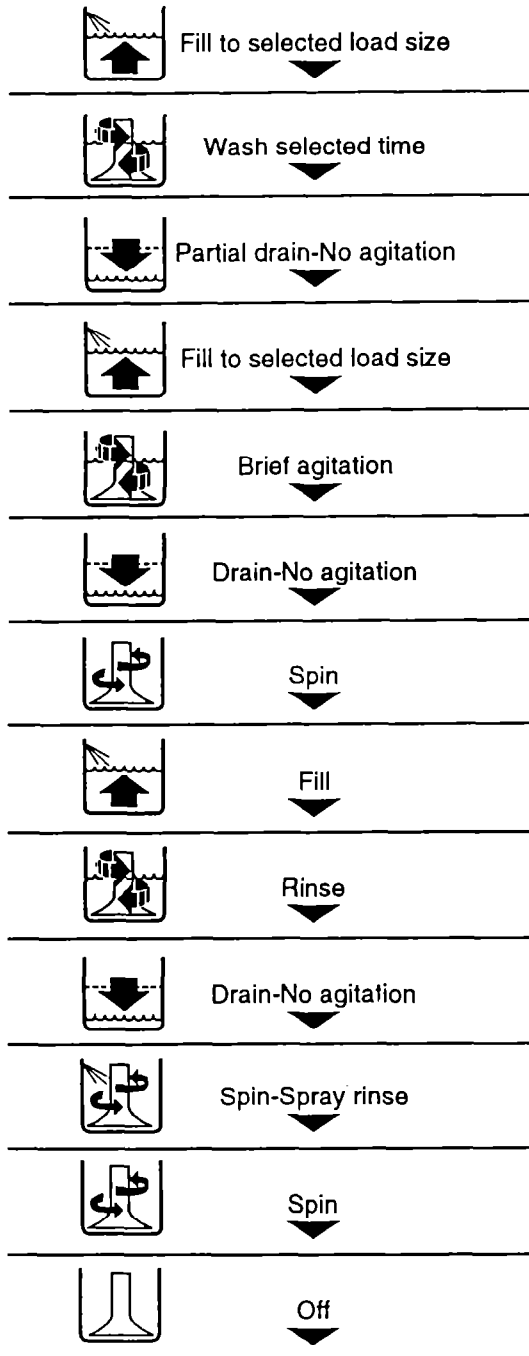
Fill to selected load size

Wash selected time

Partial drain-No agitation

Fill to selected load size

Brief agitation

Drain-No agitation

Spin

Fill

Rinse

Drain-No agitation

Spin-Spray rinse

Spin

Off